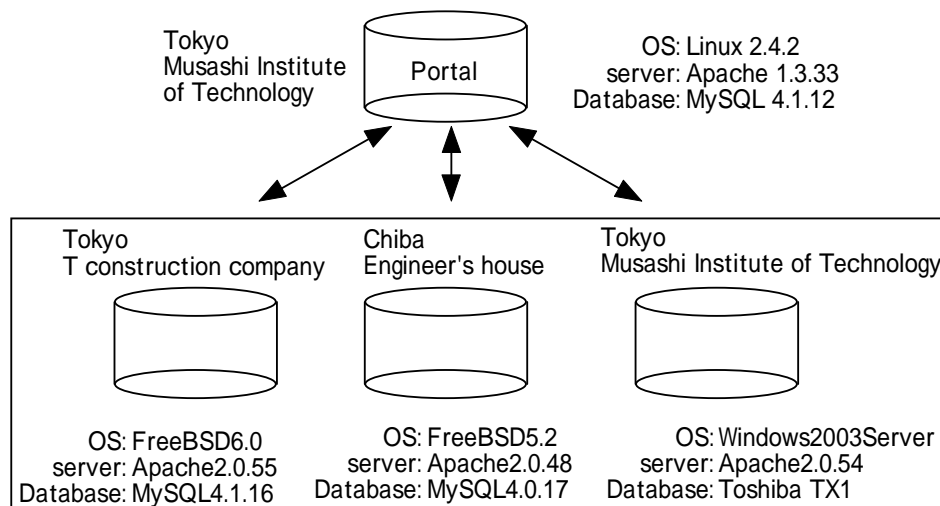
Tokyo
Musashi Institute
of Technology

Portal

OS: Linux 2.4.2
server: Apache 1.3.33
Database: MySQL 4.1.12

Tokyo
T construction company

OS: FreeBSD6.0
server: Apache2.0.55
Database: MySQL4.1.16

Chiba
Engineer's house

OS: FreeBSD5.2
server: Apache2.0.48
Database: MySQL4.0.17

Tokyo
Musashi Institute of Technology

OS: Windows2003Server
server: Apache2.0.54
Database: Toshiba TX1